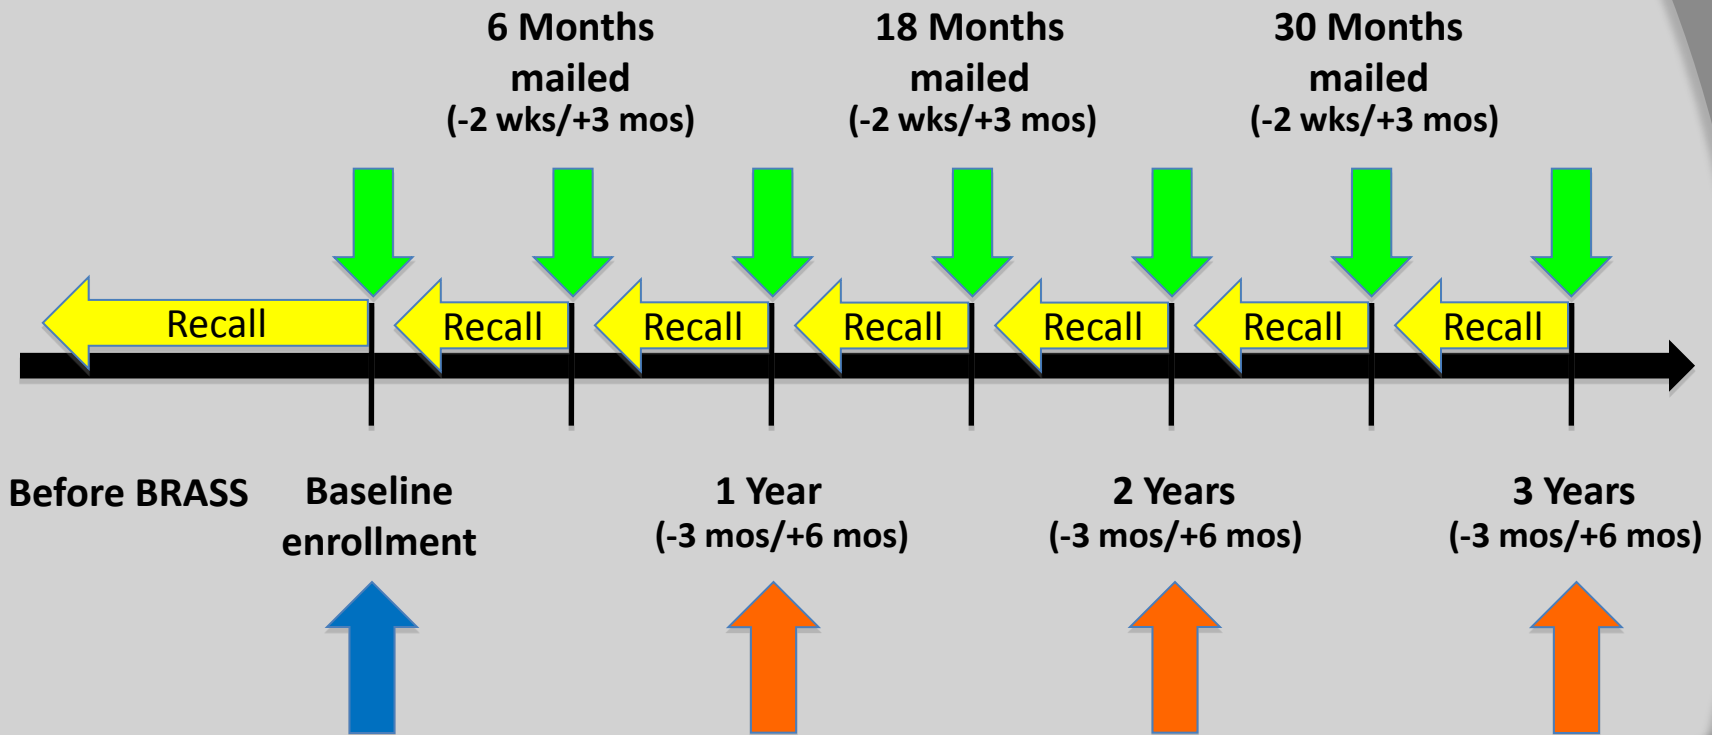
6 Months mailed (-2 wks/+3 mos)

18 Months mailed (-2 wks/+3 mos)

30 Months mailed (-2 wks/+3 mos)

Recall

Recall

Recall

Recall

Recall

Recall

Recall

Before BRASS

Baseline enrollment

1 Year (-3 mos/+6 mos)

2 Years (-3 mos/+6 mos)

3 Years (-3 mos/+6 mos)